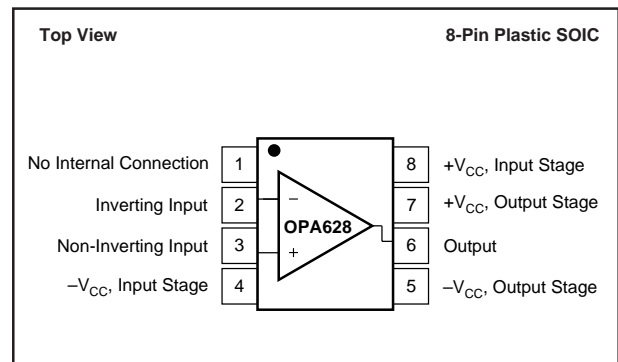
Top View

8-Pin Plastic SOIC

No Internal Connection 1

Inverting Input 2

Non-Inverting Input 3

$-V_{CC}$, Input Stage 4

$-$

$+$

OPA628

8 $+V_{CC}$, Input Stage

7 $+V_{CC}$, Output Stage

6 Output

5 $-V_{CC}$, Output Stage